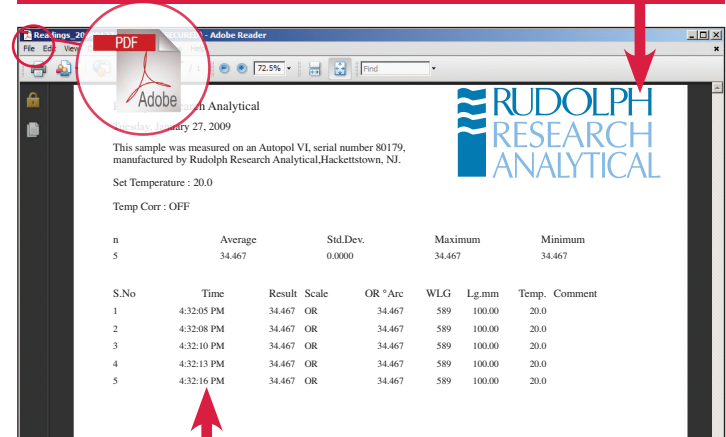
Readings_20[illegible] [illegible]ECURED) - Adobe Reader

File Edit View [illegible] Help

PDF

Adobe

72.5%

Find

RUDOLPH RESEARCH ANALYTICAL

R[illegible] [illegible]h Analytical

Tuesday, January 27, 2009

This sample was measured on an Autopol VI, serial number 80179, manufactured by Rudolph Research Analytical,Hackettstown, NJ.

Set Temperature : 20.0

Temp Corr : OFF

| n | Average | Std.Dev. | Maximum | Minimum |
|---|---|---|---|---|
| 5 | 34.467 | 0.0000 | 34.467 | 34.467 |

| S.No | Time | Result | Scale | OR °Arc | WLG | Lg.mm | Temp. | Comment |
|---|---|---|---|---|---|---|---|---|
| 1 | 4:32:05 PM | 34.467 | OR | 34.467 | 589 | 100.00 | 20.0 | |
| 2 | 4:32:08 PM | 34.467 | OR | 34.467 | 589 | 100.00 | 20.0 | |
| 3 | 4:32:10 PM | 34.467 | OR | 34.467 | 589 | 100.00 | 20.0 | |
| 4 | 4:32:13 PM | 34.467 | OR | 34.467 | 589 | 100.00 | 20.0 | |
| 5 | 4:32:16 PM | 34.467 | OR | 34.467 | 589 | 100.00 | 20.0 | |